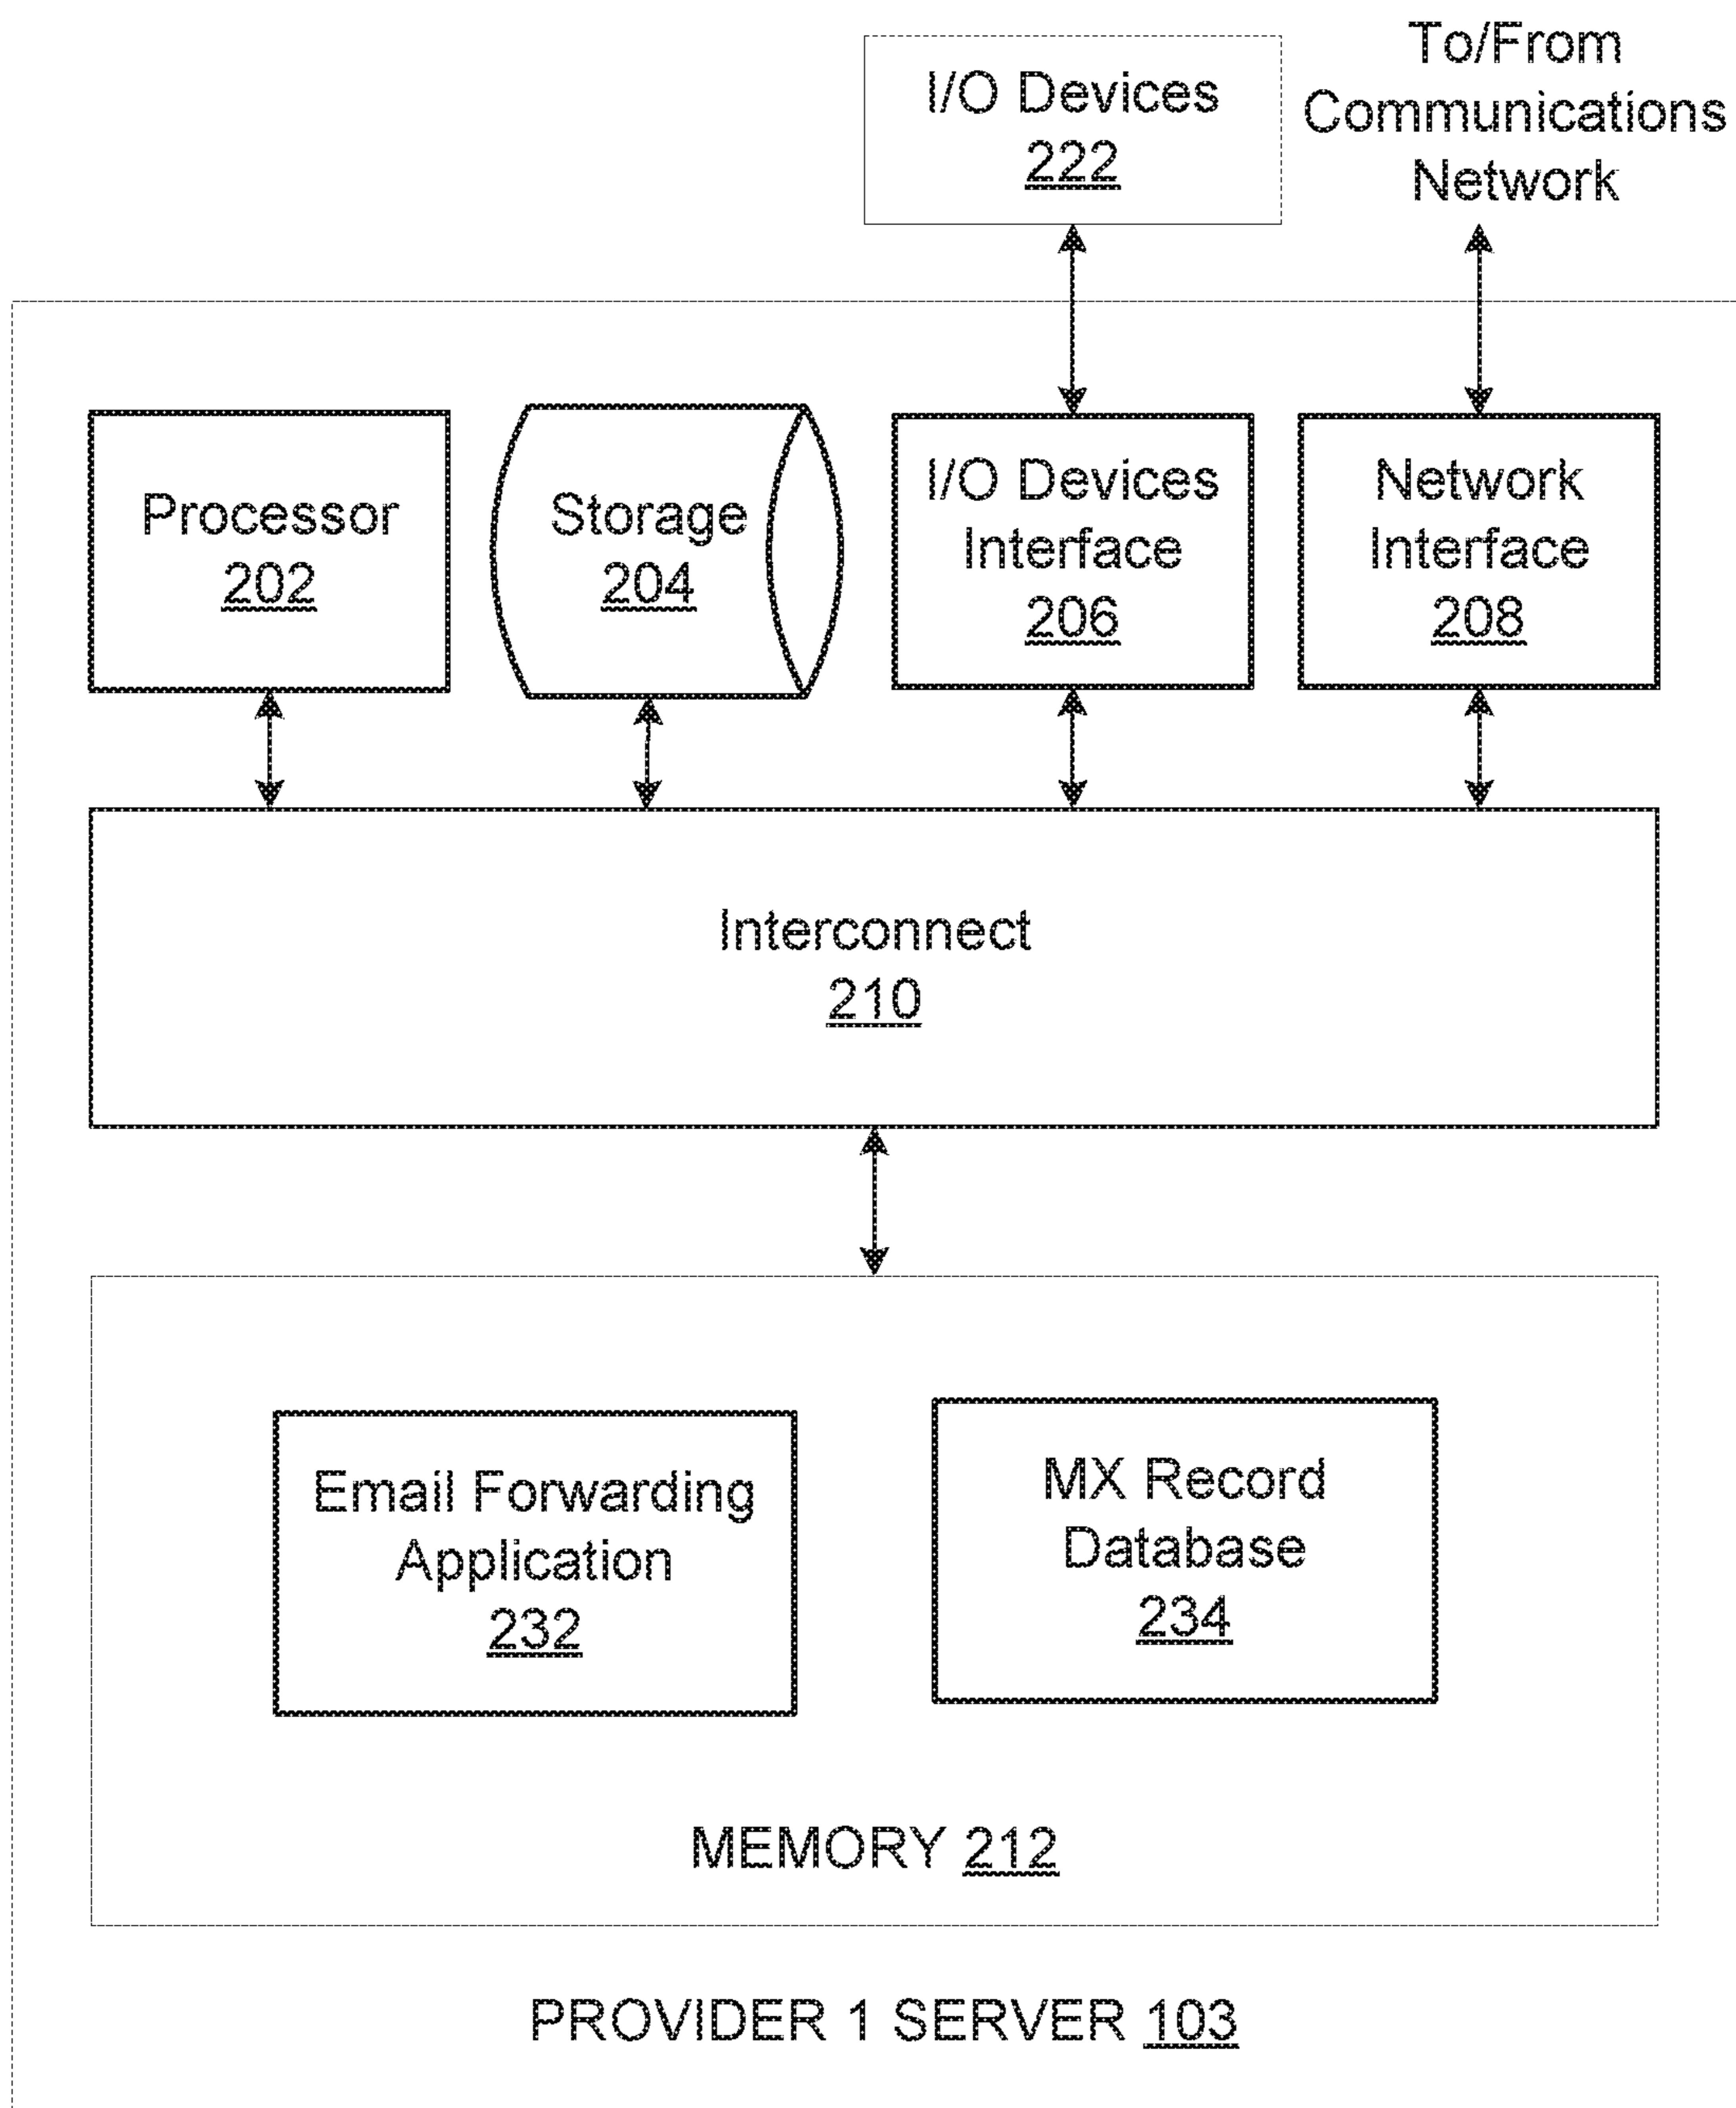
I/O Devices
222

To/From
Communications
Network

Processor
202

Storage
204

I/O Devices
Interface
206

Network
Interface
208

Interconnect
210

Email Forwarding
Application
232

MX Record
Database
234

MEMORY 212

PROVIDER 1 SERVER 103